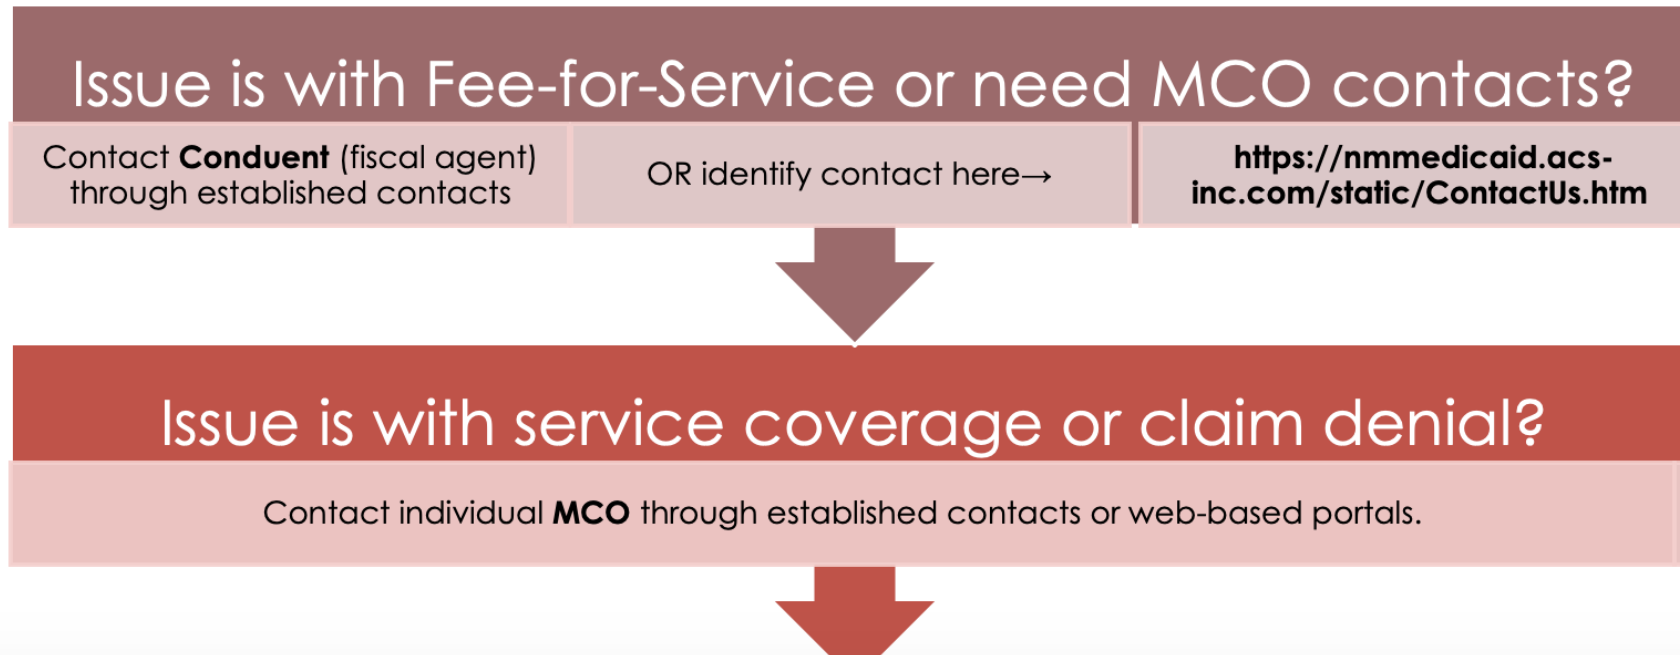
Issue is with Fee-for-Service or need MCO contacts?

Contact **Conduent** (fiscal agent) through established contacts

OR identify contact here→

https://nmmedicaid.acs-inc.com/static/ContactUs.htm

Issue is with service coverage or claim denial?

Contact individual **MCO** through established contacts or web-based portals.